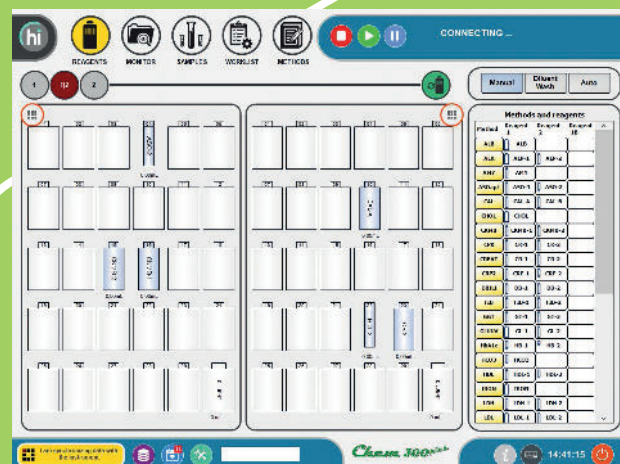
hi

REAGENTS MONITOR SAMPLES WORKLIST METHODS

CONNECTING ...

1 R2 2

Manual Diluent Wash Auto

Methods and reagents

| Method | Reagent 1 | Reagent 2 | Reagent 3 |
|---|---|---|---|
| ALB | ALB | | |
| ALK | ALK-1 | ALK-2 | |
| AMY | AMY | | |
| AMYLpl | AMY-1 | AMY-2 | |
| CAL | CAL-A | CAL-B | |
| CHOL | CHOL | | |
| CKMB | CKMB-1 | CKMB-2 | |
| CPK | CK-1 | CK-2 | |
| CREAT | CR-1 | CR-2 | |
| CRP | CRP-1 | CRP-2 | |
| DBIL | DB-1 | DB-2 | |
| FAB | FAB-1 | FAB-2 | |
| GGT | GGT-1 | GGT-2 | |
| GLUC | GL-1 | GL-2 | |
| HbA1c | HB-1 | HB-2 | |
| HDL | HDL | | |
| IBIL | IBIL-1 | IBIL-2 | |
| IRON | IRN-1 | IRN-2 | |
| LDH | LDH-1 | LDH-2 | |
| LDL | LDL-1 | LDL-2 | |

Chem 300

14:41:15